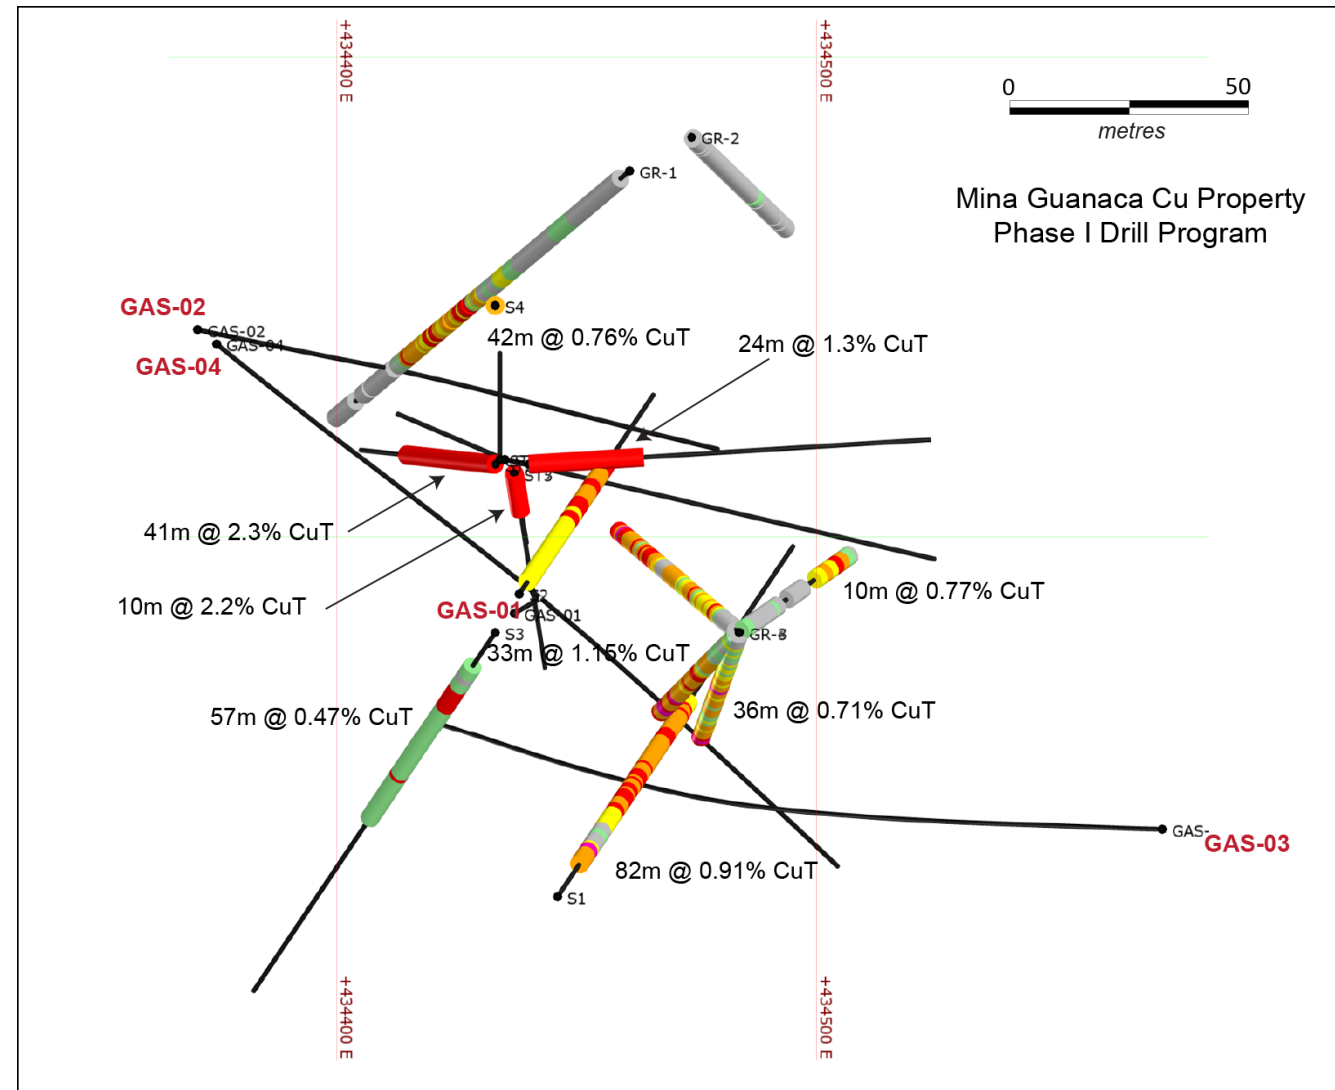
+434400 E

+434500 E

0

50

metres

Mina Guanaca Cu Property
Phase I Drill Program

GR-2

GR-1

GAS-02

S4

GAS-02

GAS-04

GAS-04

42m @ 0.76% CuT

24m @ 1.3% CuT

S7

S13

41m @ 2.3% CuT

10m @ 2.2% CuT

GAS-01

S2

GAS-01

10m @ 0.77% CuT

GR-3

S3

33m @ 1.15% CuT

57m @ 0.47% CuT

36m @ 0.71% CuT

GAS-

GAS-03

82m @ 0.91% CuT

S1

+434400 E

+434500 E